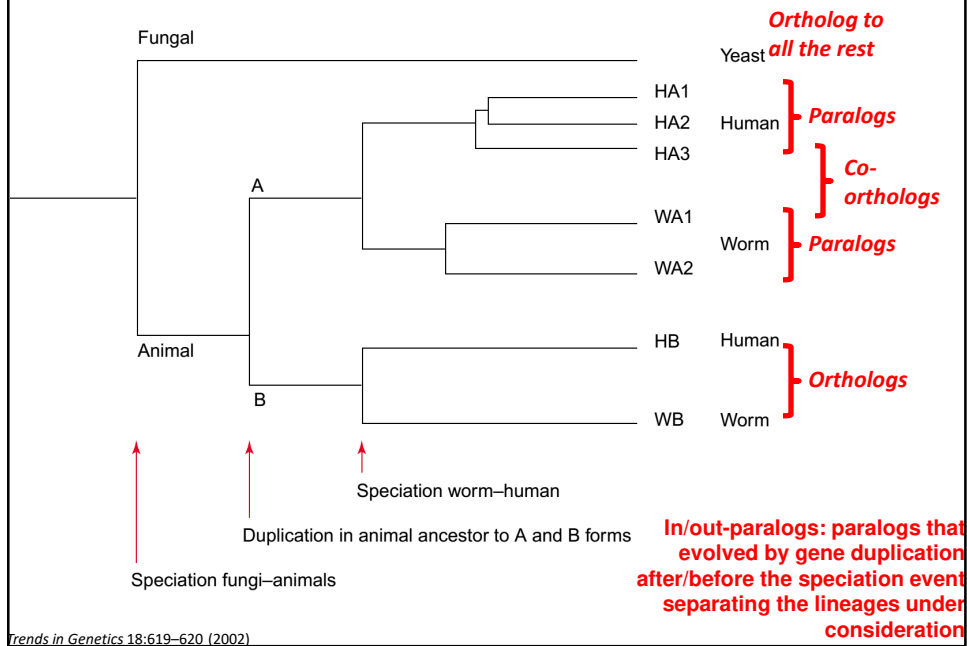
Fungal

Yeast

Ortholog to all the rest

HA1

HA2

Human

Paralogs

HA3

A

Co-orthologs

WA1

Worm

Paralogs

WA2

Animal

HB

Human

Orthologs

B

WB

Worm

Speciation worm–human

Duplication in animal ancestor to A and B forms

Speciation fungi–animals

In/out-paralogs: paralogs that evolved by gene duplication after/before the speciation event separating the lineages under consideration

Trends in Genetics 18:619–620 (2002)